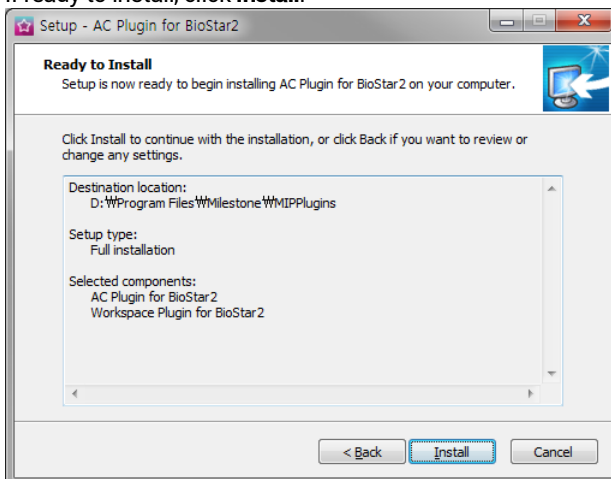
Setup - AC Plugin for BioStar2

Ready to Install

Setup is now ready to begin installing AC Plugin for BioStar2 on your computer.

Click Install to continue with the installation, or click Back if you want to review or change any settings.

Destination location:
D:₩Program Files₩Milestone₩MIPPlugins

Setup type:
Full installation

Selected components:
AC Plugin for BioStar2
Workspace Plugin for BioStar2

< Back | Install | Cancel